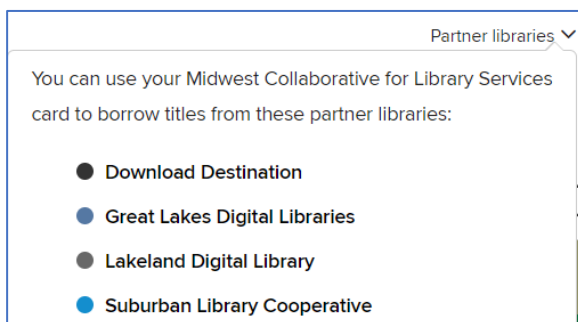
Partner libraries

You can use your Midwest Collaborative for Library Services card to borrow titles from these partner libraries:

- Download Destination
- Great Lakes Digital Libraries
- Lakeland Digital Library
- Suburban Library Cooperative